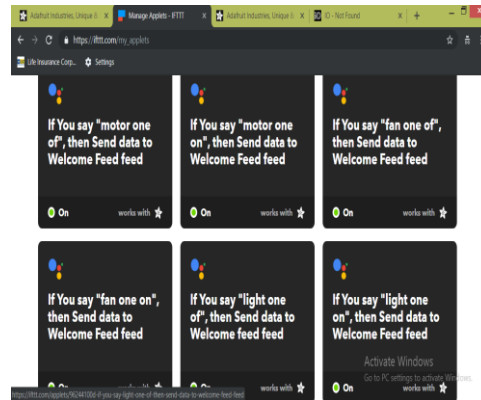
Adafruit Industries, Unique & × | Manage Applets - IFTTT × | Adafruit Industries, Unique & × | IO - Not Found × | +

https://ifttt.com/my_applets

Life Insurance Corp... Settings

If You say "motor one of", then Send data to Welcome Feed feed

On works with

If You say "motor one on", then Send data to Welcome Feed feed

On works with

If You say "fan one of", then Send data to Welcome Feed feed

On works with

If You say "fan one on", then Send data to Welcome Feed feed

On works with

If You say "light one of", then Send data to Welcome Feed feed

On works with

If You say "light one on", then Send data to Welcome Feed feed

On works with

Activate Windows
Go to PC settings to activate Windows.

https://ifttt.com/applets/96244100d-if-you-say-light-one-of-then-send-data-to-welcome-feed-feed